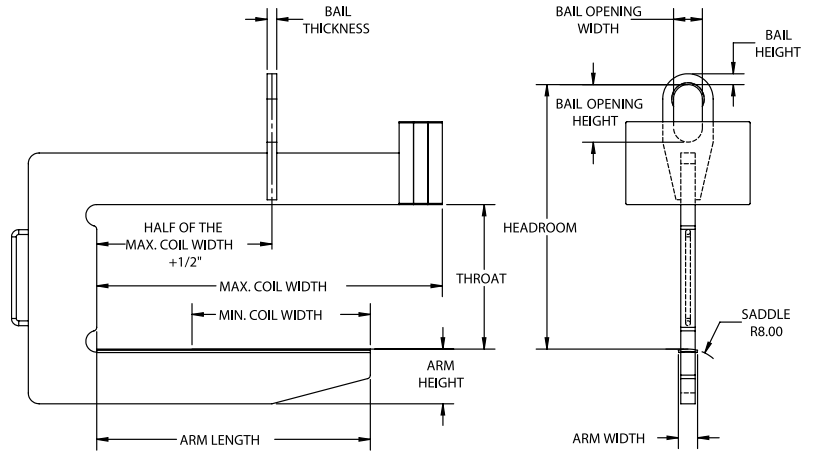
BAIL THICKNESS

HALF OF THE MAX. COIL WIDTH +1/2"

MAX. COIL WIDTH

MIN. COIL WIDTH

THROAT

ARM HEIGHT

ARM LENGTH

BAIL OPENING WIDTH

BAIL HEIGHT

BAIL OPENING HEIGHT

HEADROOM

SADDLE R8.00

ARM WIDTH